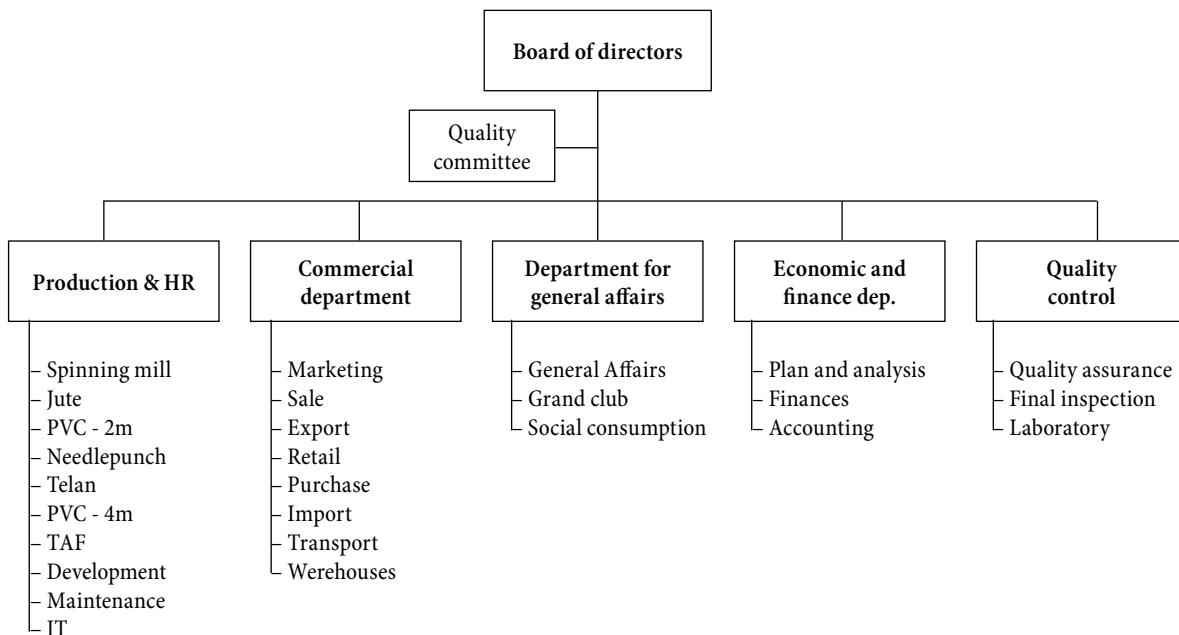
Board of directors

Quality committee

Production & HR

Spinning mill
Jute
PVC - 2m
Needlepunch
Telan
PVC - 4m
TAF
Development
Maintenance
IT

Commercial department

Marketing
Sale
Export
Retail
Purchase
Import
Transport
Werehouses

Department for general affairs

General Affairs
Grand club
Social consumption

Economic and finance dep.

Plan and analysis
Finances
Accounting

Quality control

Quality assurance
Final inspection
Laboratory